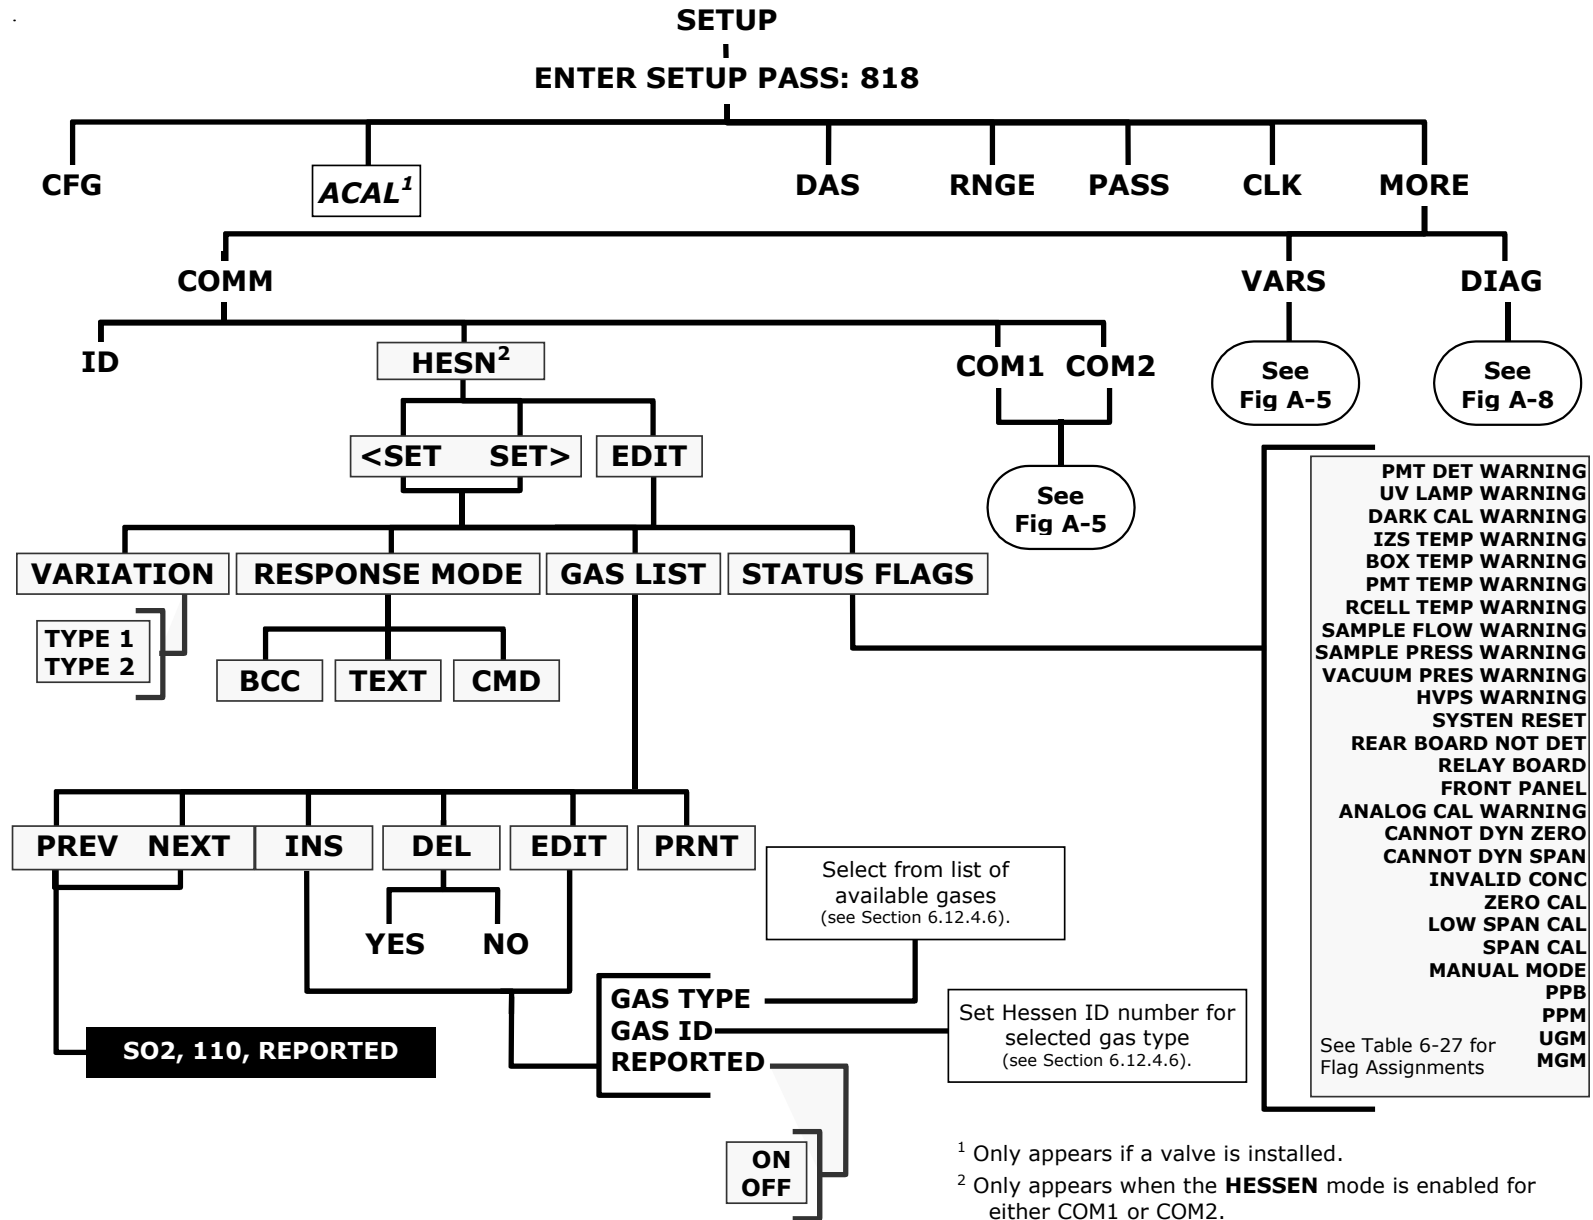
SETUP
ENTER SETUP PASS: 818

CFG
$ACAL^1$
DAS
RNGE
PASS
CLK
MORE

COMM
VARS
DIAG

ID
$HESN^2$
COM1 COM2
See Fig A-5
See Fig A-8

<SET SET>
EDIT
See Fig A-5

VARIATION
RESPONSE MODE
GAS LIST
STATUS FLAGS

TYPE 1
TYPE 2

BCC
TEXT
CMD

PMT DET WARNING
UV LAMP WARNING
DARK CAL WARNING
IZS TEMP WARNING
BOX TEMP WARNING
PMT TEMP WARNING
RCELL TEMP WARNING
SAMPLE FLOW WARNING
SAMPLE PRESS WARNING
VACUUM PRES WARNING
HVPS WARNING
SYSTEN RESET
REAR BOARD NOT DET
RELAY BOARD
FRONT PANEL
ANALOG CAL WARNING
CANNOT DYN ZERO
CANNOT DYN SPAN
INVALID CONC
ZERO CAL
LOW SPAN CAL
SPAN CAL
MANUAL MODE
PPB
PPM
UGM
MGM
See Table 6-27 for Flag Assignments

PREV NEXT
INS
DEL
EDIT
PRNT

YES NO

Select from list of available gases (see Section 6.12.4.6).

GAS TYPE
GAS ID
REPORTED

Set Hessen ID number for selected gas type (see Section 6.12.4.6).

SO2, 110, REPORTED

ON
OFF

$^1$ Only appears if a valve is installed.
$^2$ Only appears when the HESSEN mode is enabled for either COM1 or COM2.